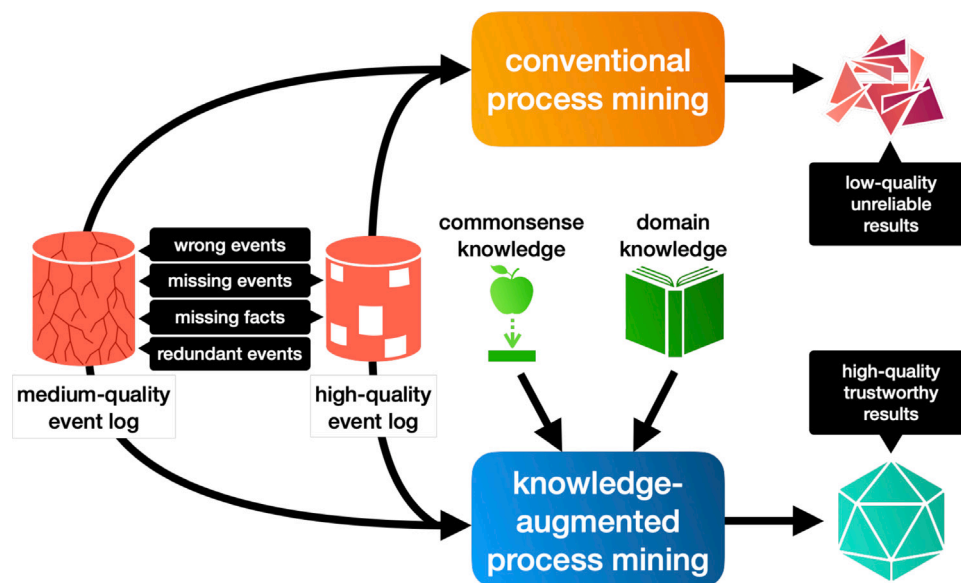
conventional process mining

low-quality unreliable results

wrong events

missing events

missing facts

redundant events

medium-quality event log

high-quality event log

commonsense knowledge

domain knowledge

high-quality trustworthy results

knowledge-augmented process mining